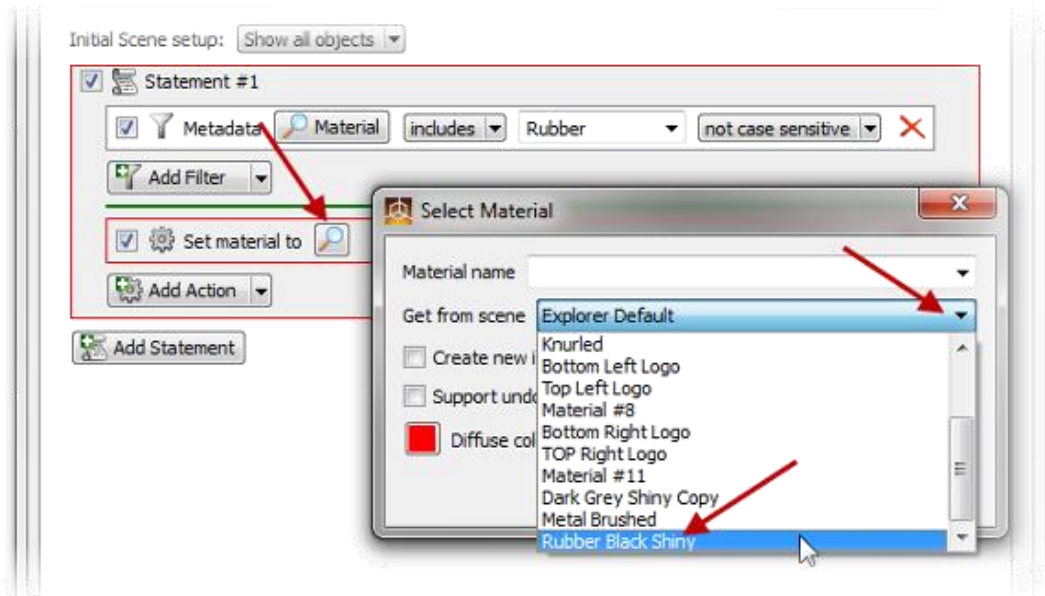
Initial Scene setup: Show all objects

Statement #1

Metadata Material includes Rubber not case sensitive

Add Filter

Set material to

Add Action

Add Statement

Select Material

Material name

Get from scene Explorer Default

Create new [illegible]

Support undo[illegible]

Diffuse col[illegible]

Knurled
Bottom Left Logo
Top Left Logo
Material #8
Bottom Right Logo
TOP Right Logo
Material #11
Dark Grey Shiny Copy
Metal Brushed
Rubber Black Shiny